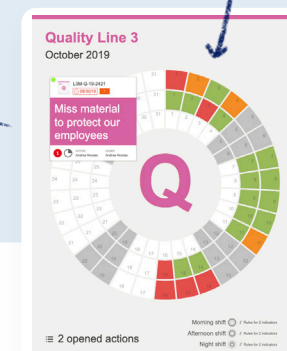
Quality Line 3
October 2019

L3M-Q-10-2421
09/30/19

Miss material to protect our employees

1

Andrew Nicolas
Andrew Nicolas

Q

31
30
31
30
1
2
24
25
26
27
28
29
8
9
10
11
12
13
14
15
16
17
18

Morning shift
Afternoon shift
Night shift

2 opened actions